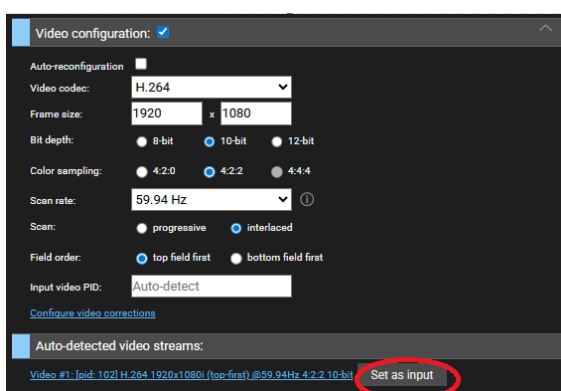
Video configuration:

Auto-reconfiguration

Video codec: H.264

Frame size: 1920 x 1080

Bit depth: 8-bit 10-bit 12-bit

Color sampling: 4:2:0 4:2:2 4:4:4

Scan rate: 59.94 Hz

Scan: progressive interlaced

Field order: top field first bottom field first

Input video PID: Auto-detect

Configure video corrections

Auto-detected video streams:

Video #1: [pid: 102] H.264 1920x1080i (top-first) @59.94Hz 4:2:2 10-bit Set as input